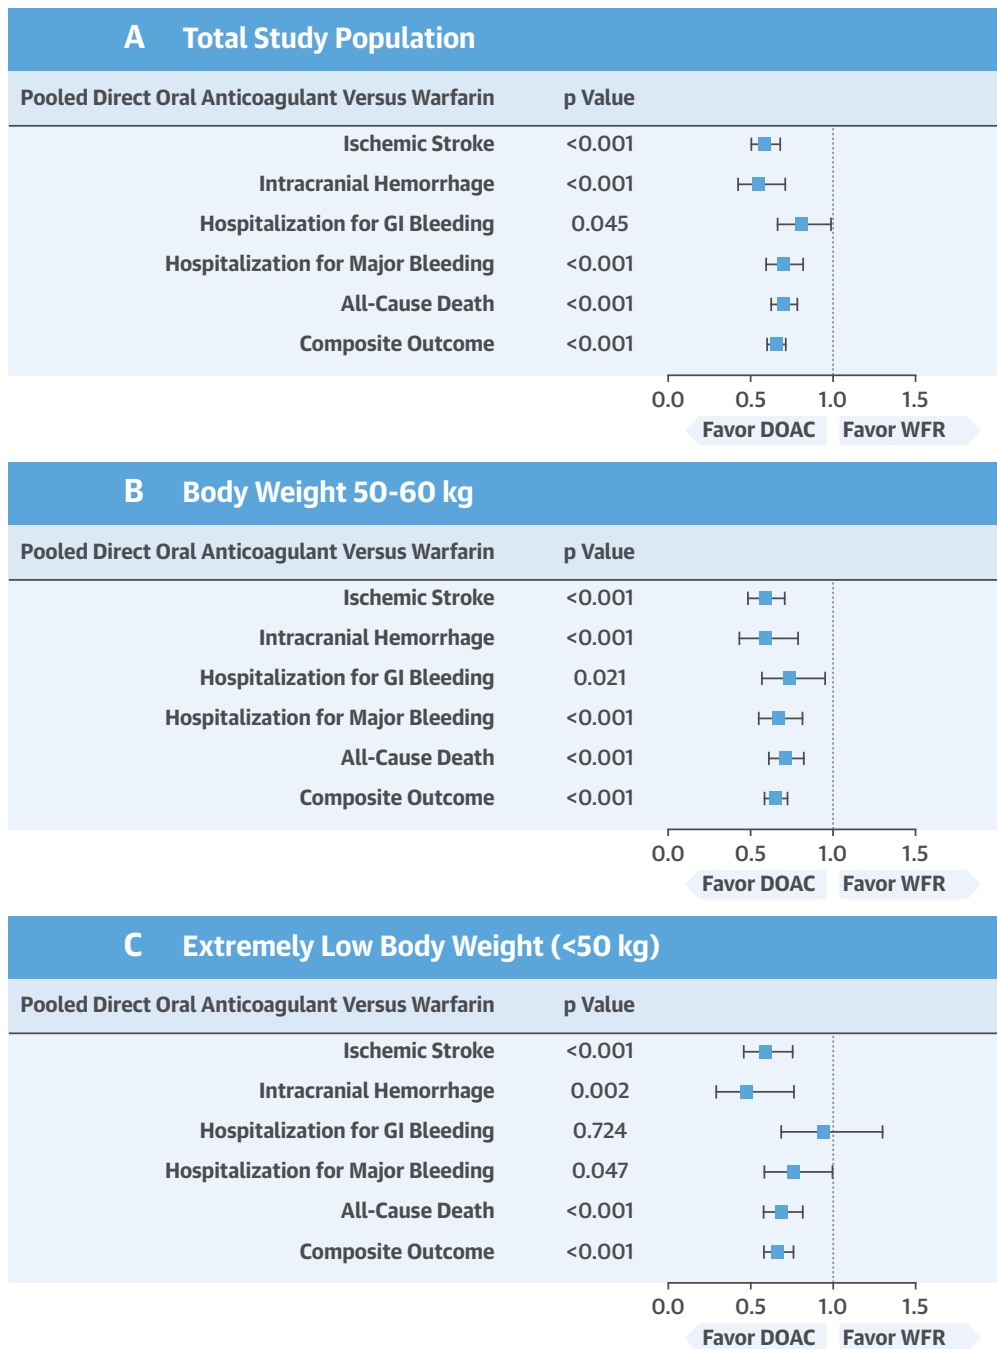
A Total Study Population

| Pooled Direct Oral Anticoagulant Versus Warfarin | p Value |
|---|---|
| Ischemic Stroke | <0.001 |
| Intracranial Hemorrhage | <0.001 |
| Hospitalization for GI Bleeding | 0.045 |
| Hospitalization for Major Bleeding | <0.001 |
| All-Cause Death | <0.001 |
| Composite Outcome | <0.001 |

0.0 0.5 1.0 1.5

Favor DOAC Favor WFR

B Body Weight 50-60 kg

| Pooled Direct Oral Anticoagulant Versus Warfarin | p Value |
|---|---|
| Ischemic Stroke | <0.001 |
| Intracranial Hemorrhage | <0.001 |
| Hospitalization for GI Bleeding | 0.021 |
| Hospitalization for Major Bleeding | <0.001 |
| All-Cause Death | <0.001 |
| Composite Outcome | <0.001 |

0.0 0.5 1.0 1.5

Favor DOAC Favor WFR

C Extremely Low Body Weight (<50 kg)

| Pooled Direct Oral Anticoagulant Versus Warfarin | p Value |
|---|---|
| Ischemic Stroke | <0.001 |
| Intracranial Hemorrhage | 0.002 |
| Hospitalization for GI Bleeding | 0.724 |
| Hospitalization for Major Bleeding | 0.047 |
| All-Cause Death | <0.001 |
| Composite Outcome | <0.001 |

0.0 0.5 1.0 1.5

Favor DOAC Favor WFR